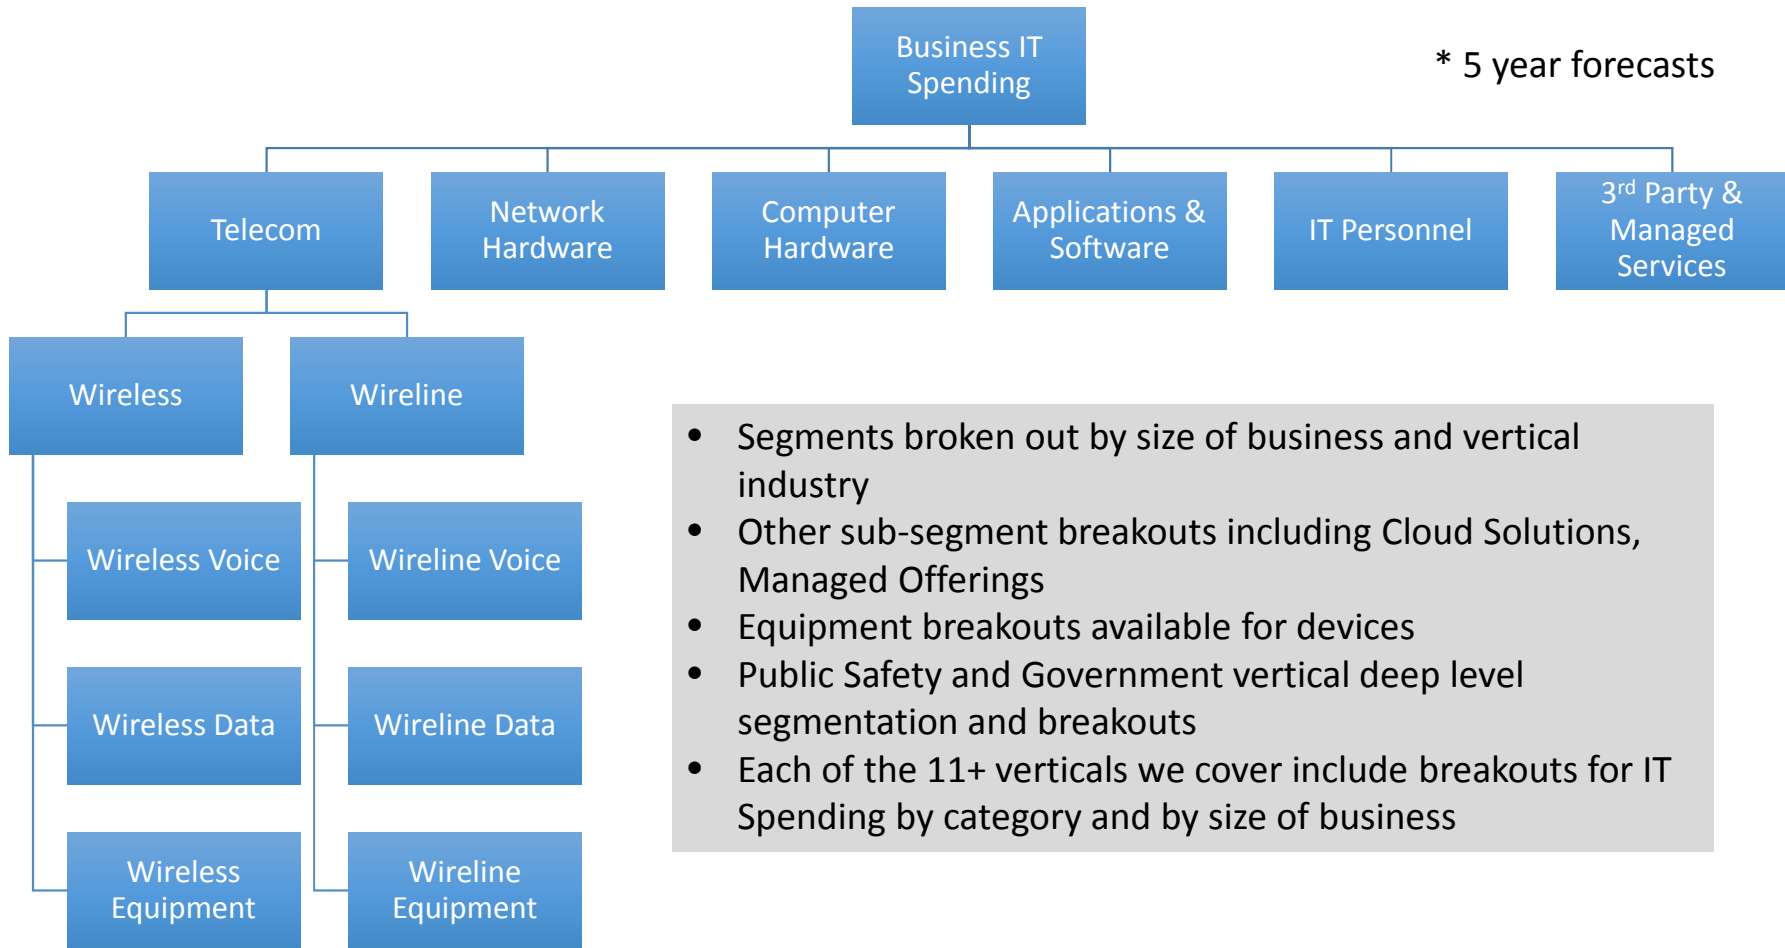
Business IT Spending

* 5 year forecasts

Telecom

Network Hardware

Computer Hardware

Applications & Software

IT Personnel

3$^{rd}$ Party & Managed Services

Wireless

Wireline

Wireless Voice

Wireless Data

Wireless Equipment

Wireline Voice

Wireline Data

Wireline Equipment

- Segments broken out by size of business and vertical industry
- Other sub-segment breakouts including Cloud Solutions, Managed Offerings
- Equipment breakouts available for devices
- Public Safety and Government vertical deep level segmentation and breakouts
- Each of the 11+ verticals we cover include breakouts for IT Spending by category and by size of business